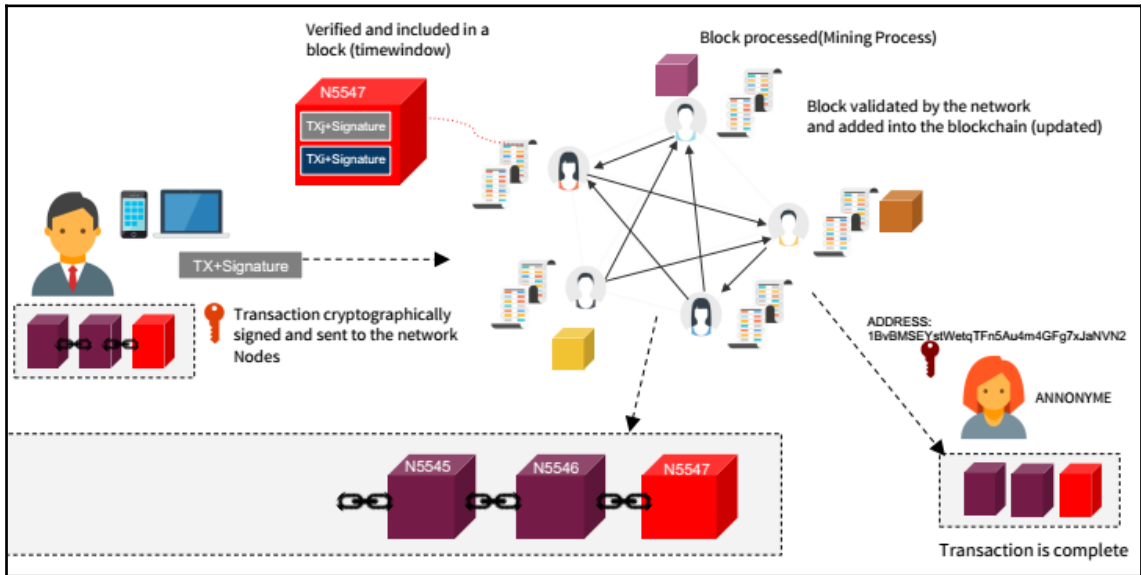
Verified and included in a block (timewindow)

N5547

TXj+Signature

TXi+Signature

Block processed(Mining Process)

Block validated by the network and added into the blockchain (updated)

TX+Signature

Transaction cryptographically signed and sent to the network Nodes

ADDRESS: 1BvBMSEYstWetqTFn5Au4m4GFg7xJaNVN2

ANNONYME

N5545

N5546

N5547

Transaction is complete